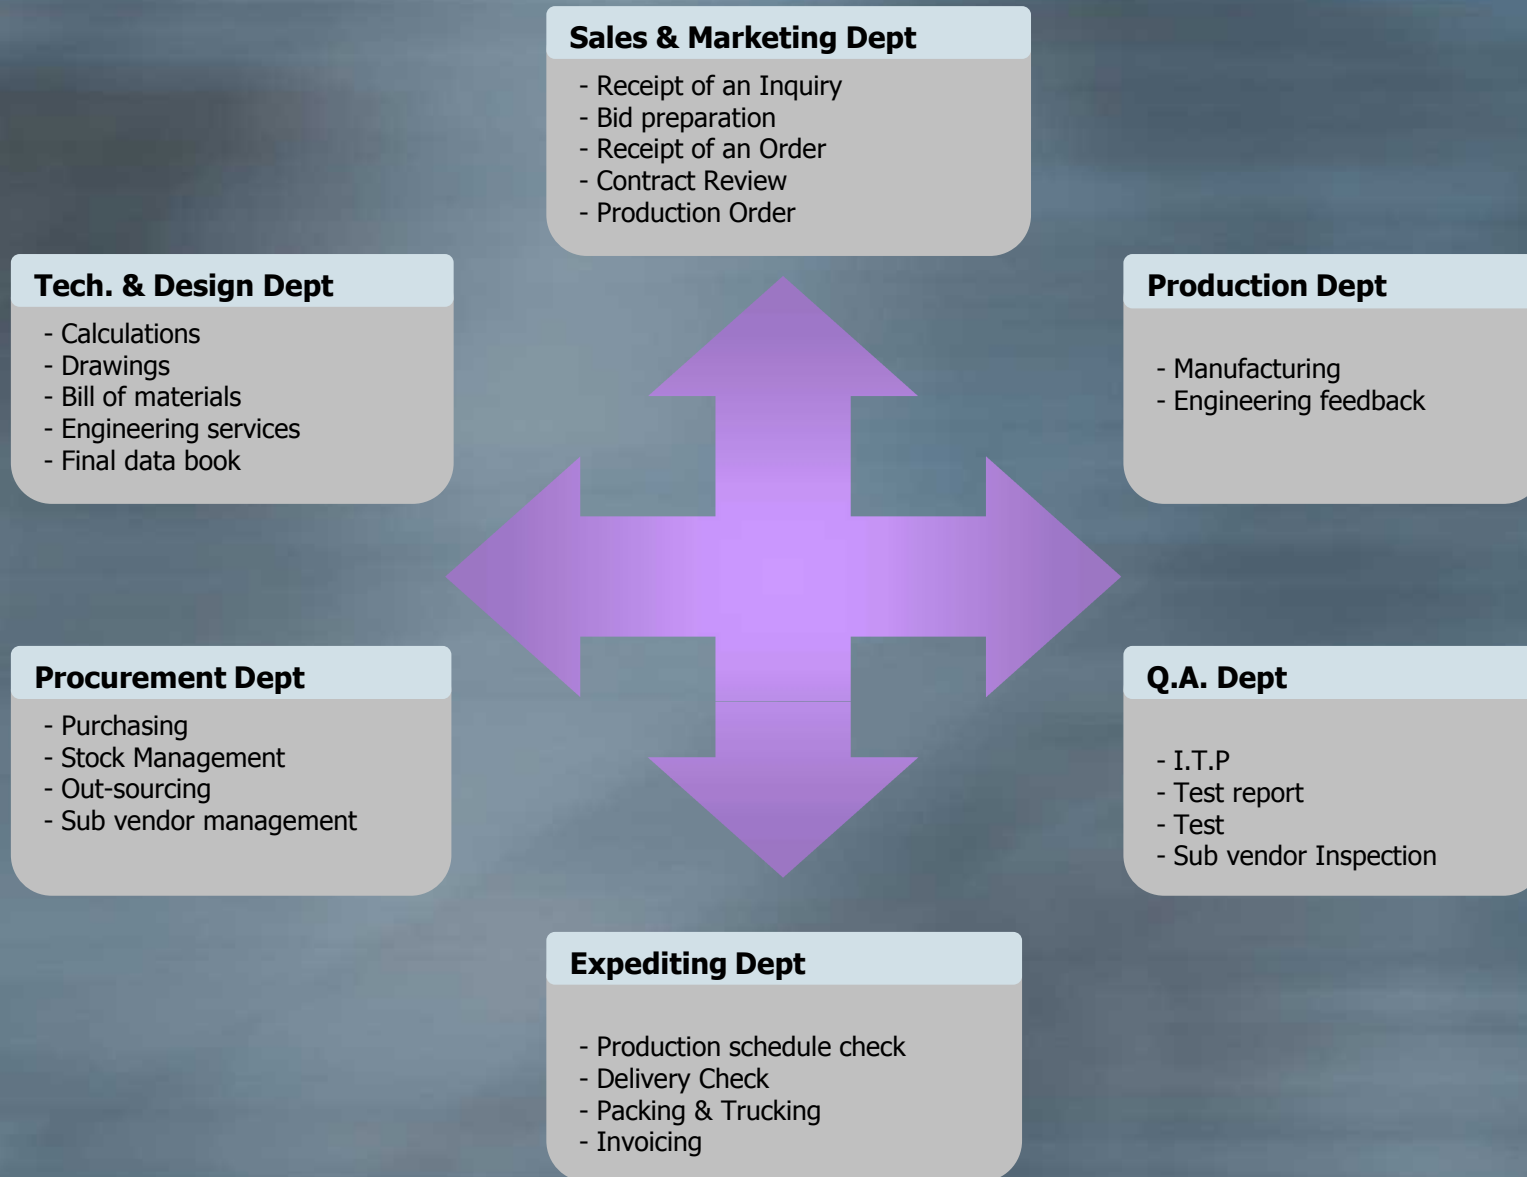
Sales & Marketing Dept
- Receipt of an Inquiry
- Bid preparation
- Receipt of an Order
- Contract Review
- Production Order

Tech. & Design Dept
- Calculations
- Drawings
- Bill of materials
- Engineering services
- Final data book

Production Dept
- Manufacturing
- Engineering feedback

Procurement Dept
- Purchasing
- Stock Management
- Out-sourcing
- Sub vendor management

Q.A. Dept
- I.T.P
- Test report
- Test
- Sub vendor Inspection

Expediting Dept
- Production schedule check
- Delivery Check
- Packing & Trucking
- Invoicing